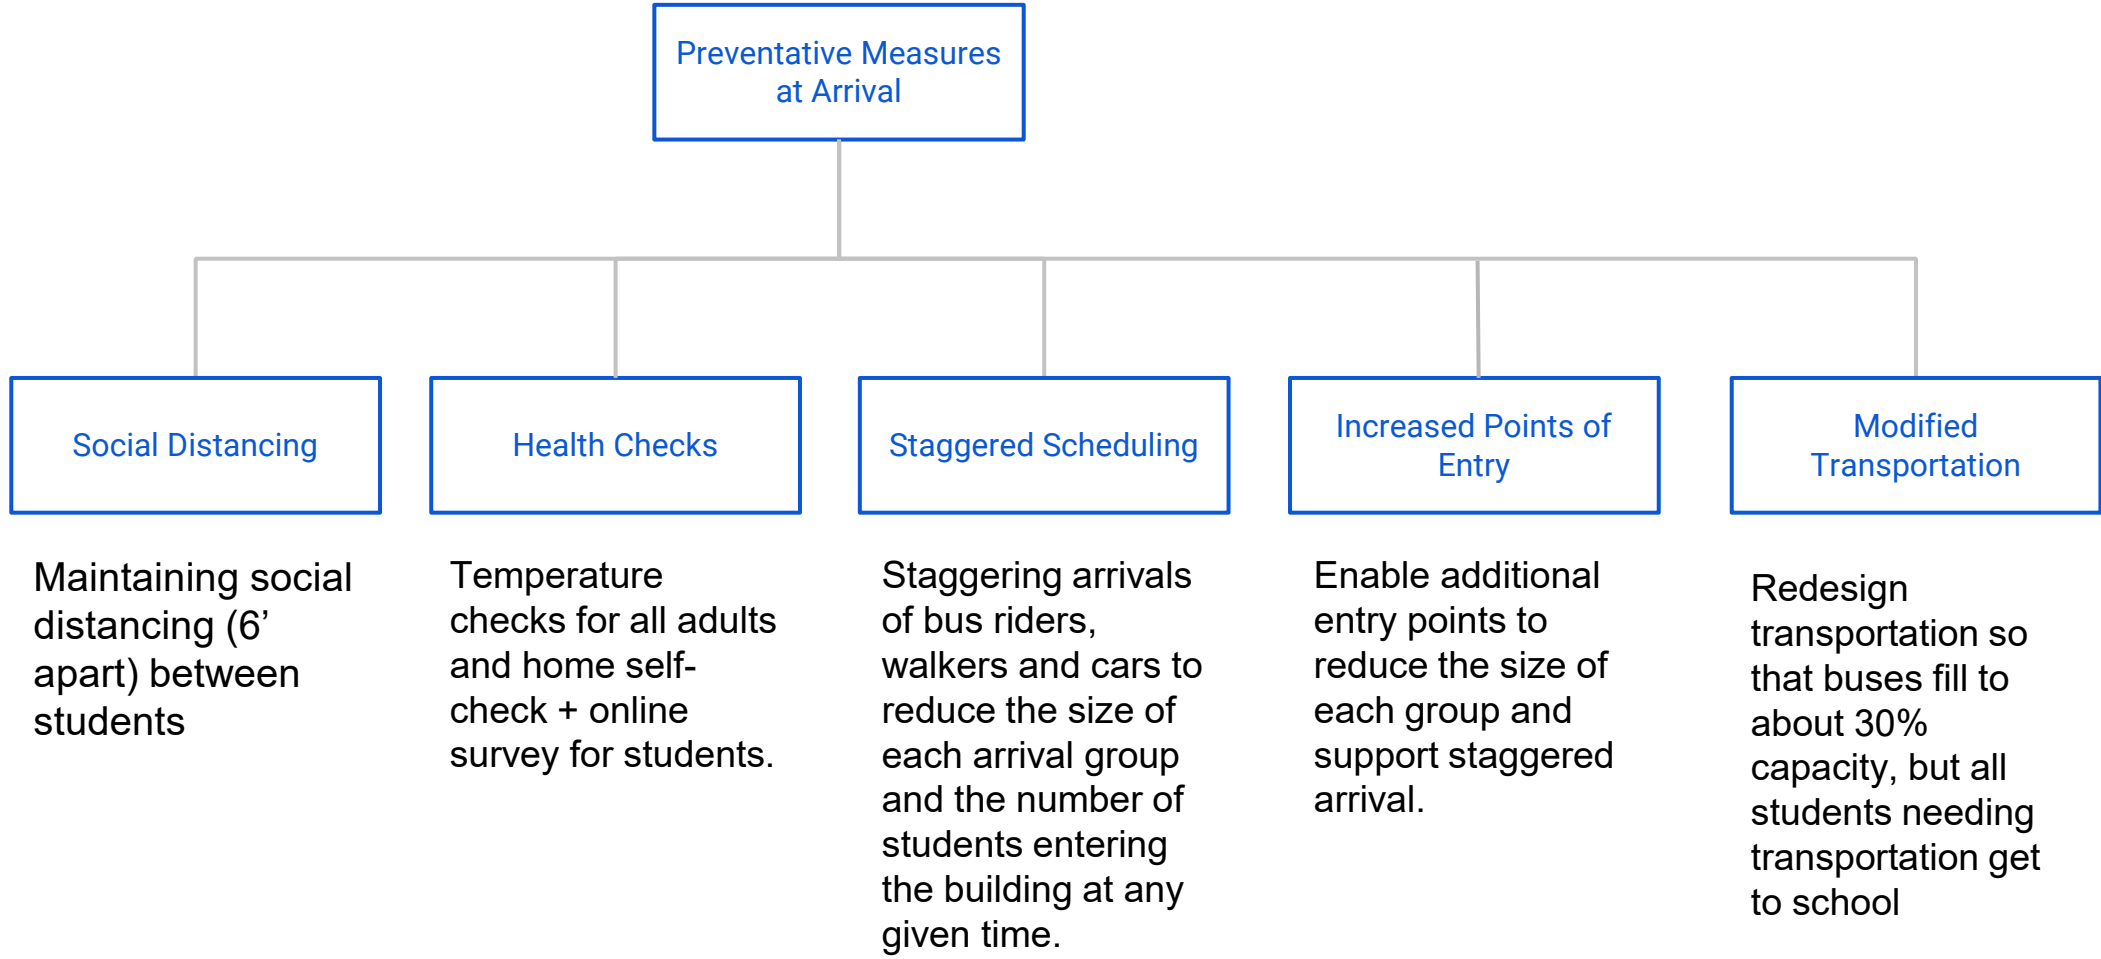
Preventative Measures at Arrival

Social Distancing

Maintaining social distancing (6’ apart) between students

Health Checks

Temperature checks for all adults and home self-check + online survey for students.

Staggered Scheduling

Staggering arrivals of bus riders, walkers and cars to reduce the size of each arrival group and the number of students entering the building at any given time.

Increased Points of Entry

Enable additional entry points to reduce the size of each group and support staggered arrival.

Modified Transportation

Redesign transportation so that buses fill to about 30% capacity, but all students needing transportation get to school